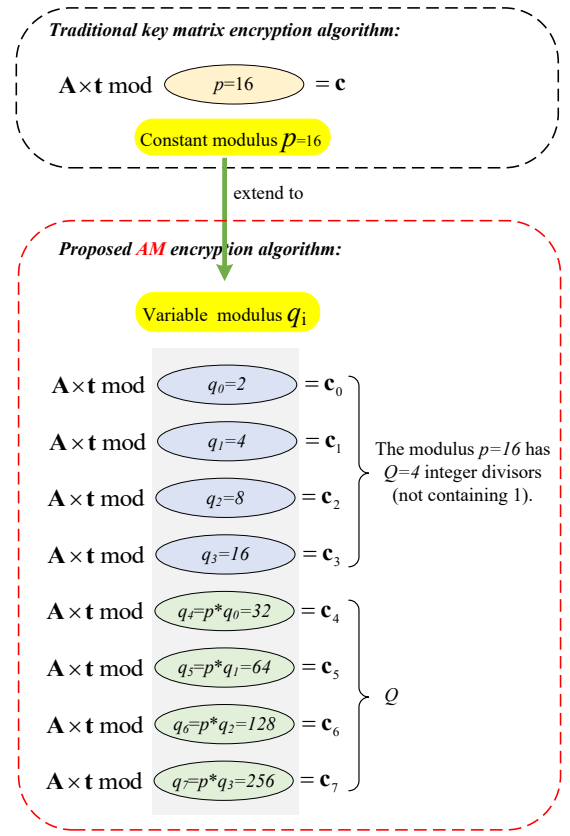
*Traditional key matrix encryption algorithm:*

$\mathbf{A}\times\mathbf{t}$ mod $p$=16 $=\mathbf{c}$

Constant modulus $p$=16

extend to

*Proposed AM encryption algorithm:*

Variable modulus $q_i$

$\mathbf{A}\times\mathbf{t}$ mod $q_0=2$ $=\mathbf{c}_0$

$\mathbf{A}\times\mathbf{t}$ mod $q_1=4$ $=\mathbf{c}_1$

$\mathbf{A}\times\mathbf{t}$ mod $q_2=8$ $=\mathbf{c}_2$

$\mathbf{A}\times\mathbf{t}$ mod $q_3=16$ $=\mathbf{c}_3$

The modulus $p=16$ has $Q=4$ integer divisors (not containing 1).

$\mathbf{A}\times\mathbf{t}$ mod $q_4=p*q_0=32$ $=\mathbf{c}_4$

$\mathbf{A}\times\mathbf{t}$ mod $q_5=p*q_1=64$ $=\mathbf{c}_5$

$\mathbf{A}\times\mathbf{t}$ mod $q_6=p*q_2=128$ $=\mathbf{c}_6$

$\mathbf{A}\times\mathbf{t}$ mod $q_7=p*q_3=256$ $=\mathbf{c}_7$

$Q$